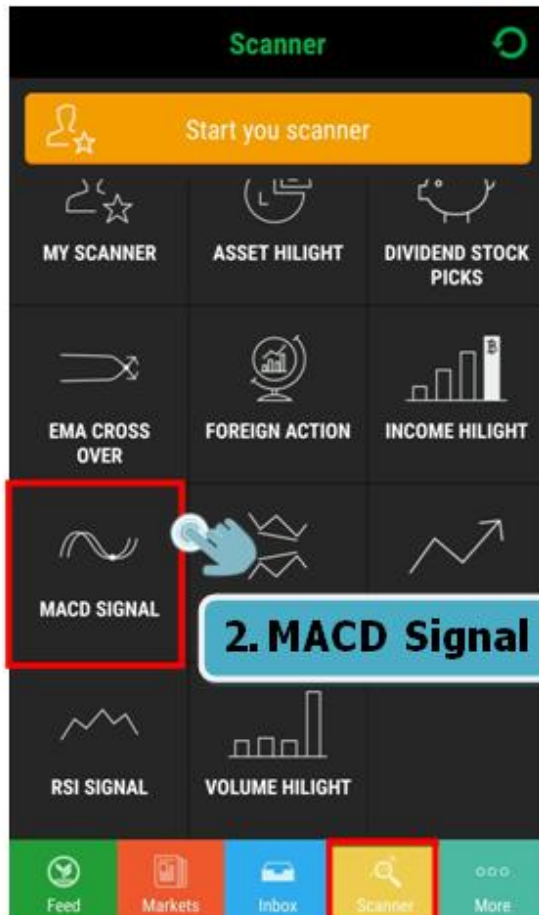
Scanner

Start you scanner

MY SCANNER

ASSET HILIGHT

DIVIDEND STOCK PICKS

EMA CROSS OVER

FOREIGN ACTION

INCOME HILIGHT

MACD SIGNAL

2. MACD Signal

RSI SIGNAL

VOLUME HILIGHT

Feed

Markets

Inbox

Scanner

More